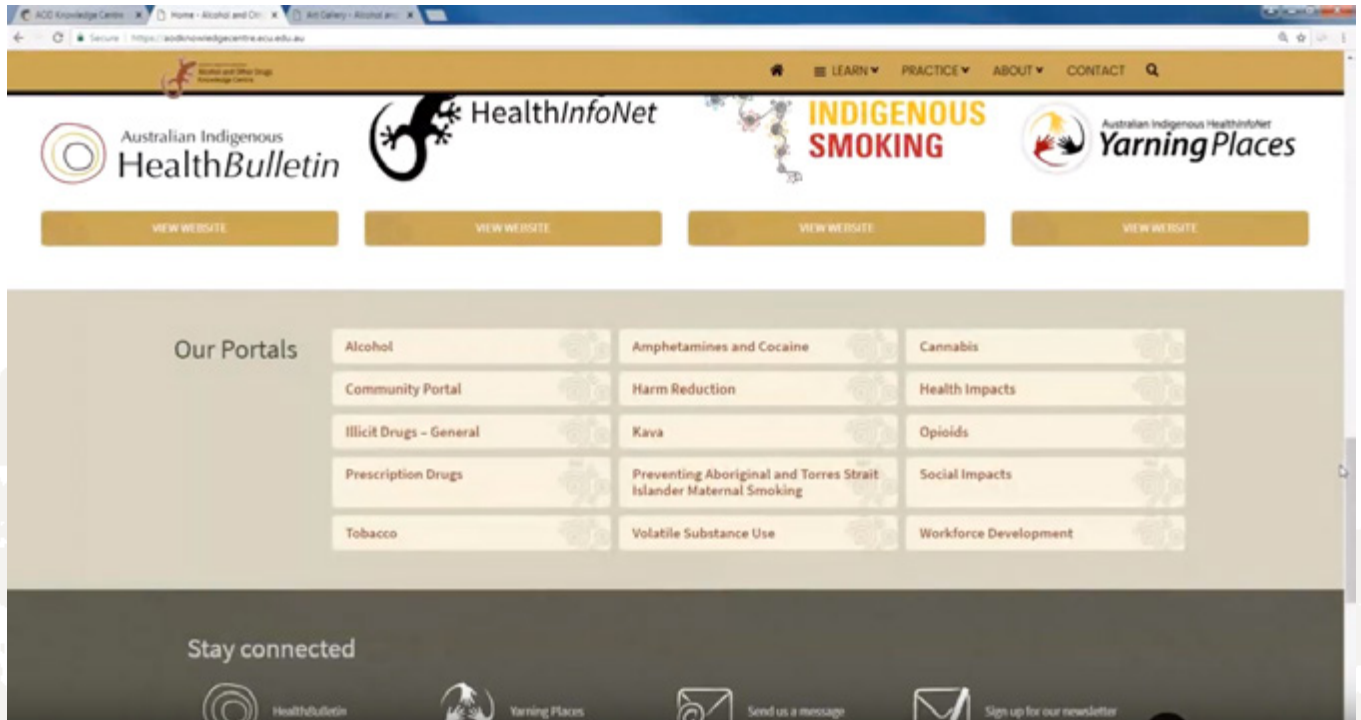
AOD Knowledge Centre | Home - Alcohol and Ot | Art Gallery - Alcohol an

Secure | https://aodknowledgecentre.ecu.edu.au

Alcohol and Other Drugs Knowledge Centre

LEARN PRACTICE ABOUT CONTACT

Australian Indigenous HealthBulletin

HealthInfoNet

INDIGENOUS SMOKING

Australian Indigenous HealthInfoNet Yarning Places

VIEW WEBSITE

VIEW WEBSITE

VIEW WEBSITE

VIEW WEBSITE

Our Portals

| Alcohol | Amphetamines and Cocaine | Cannabis |
|---|---|---|
| Community Portal | Harm Reduction | Health Impacts |
| Illicit Drugs – General | Kava | Opioids |
| Prescription Drugs | Preventing Aboriginal and Torres Strait Islander Maternal Smoking | Social Impacts |
| Tobacco | Volatile Substance Use | Workforce Development |

Stay connected

HealthBulletin

Yarning Places

Send us a message

Sign up for our newsletter